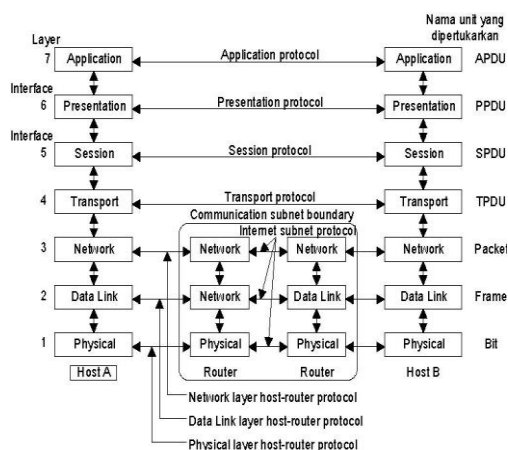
Nama unit yang dipertukarkan

Layer

7 Application — Application protocol — Application APDU

Interface

6 Presentation — Presentation protocol — Presentation PPDU

Interface

5 Session — Session protocol — Session SPDU

4 Transport — Transport protocol — Transport TPDU

Communication subnet boundary

Internet subnet protocol

3 Network — Network — Network — Network Packet

2 Data Link — Network — Data Link — Data Link Frame

1 Physical — Physical — Physical — Physical Bit

Host A Router Router Host B

Network layer host-router protocol

Data Link layer host-router protocol

Physical layer host-router protocol